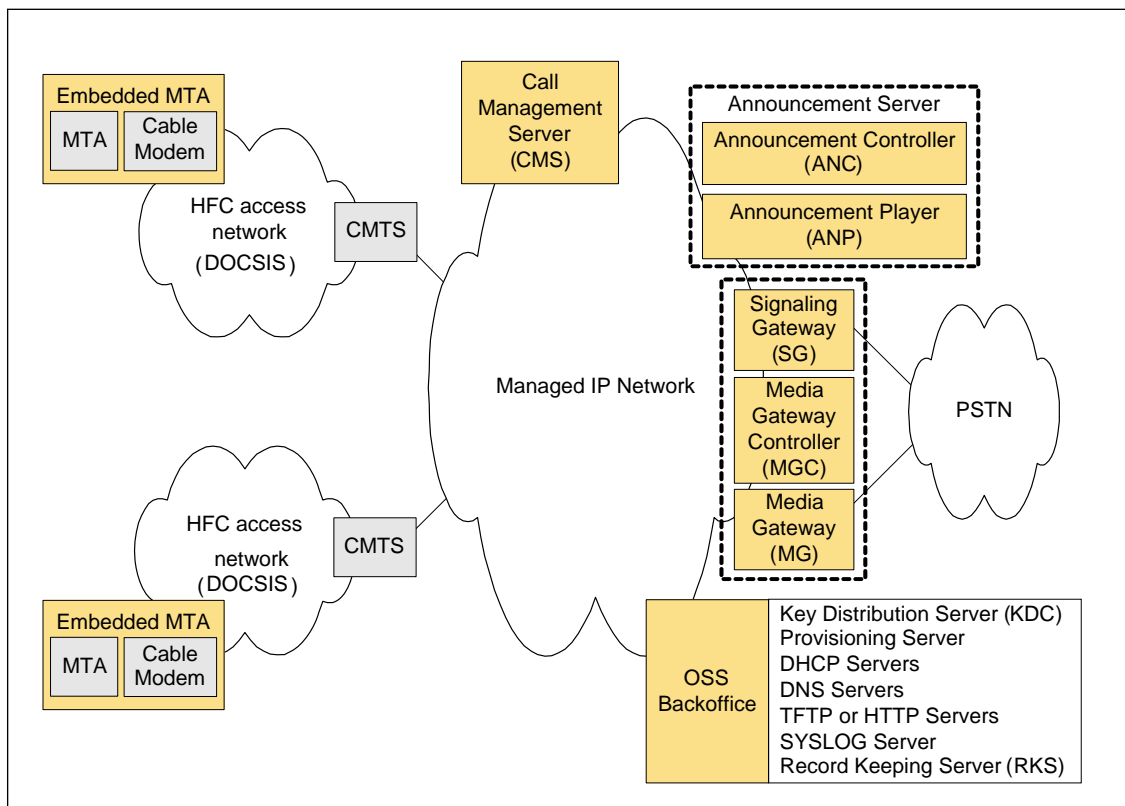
Embedded MTA
MTA
Cable Modem

HFC access network (DOCSIS)

CMTS

Call Management Server (CMS)

Announcement Server
Announcement Controller (ANC)
Announcement Player (ANP)

Signaling Gateway (SG)
Media Gateway Controller (MGC)
Media Gateway (MG)

Managed IP Network

PSTN

HFC access network (DOCSIS)

CMTS

Embedded MTA
MTA
Cable Modem

OSS Backoffice
Key Distribution Server (KDC)
Provisioning Server
DHCP Servers
DNS Servers
TFTP or HTTP Servers
SYSLOG Server
Record Keeping Server (RKS)